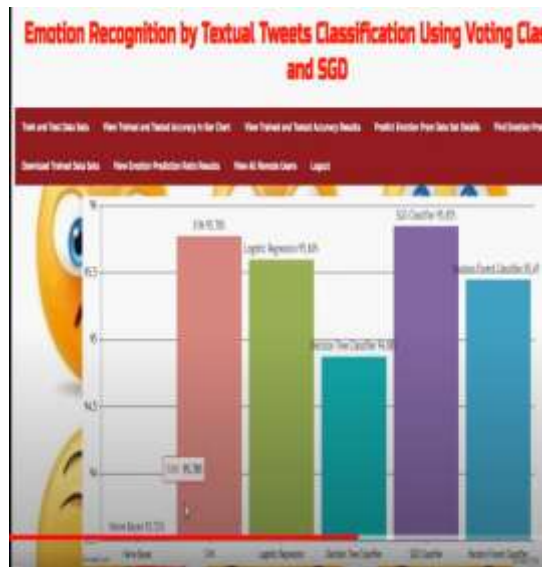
Emotion Recognition by Textual Tweets Classification Using Voting Cla and SGD

Train and Test Data Sets   View Trained and Tested Accuracy in Bar Chart   View Trained and Tested Accuracy Results   Predict Emotion From Data Set Details   Find Emotion Pre

Download Trained Data Sets   View Emotion Prediction Ratio Results   View All Remote Users   Logout

96

95.5

95

94.5

94

SVM 95.78%

Logistic Regression 95.66%

Decision Tree Classifier 95.18%

SGD Classifier 95.85%

Random Forest Classifier 95.6%

Naive Bayes 93.72%

SVM: 95.780

Naive Bayes   SVM   Logistic Regression   Decision Tree Classifier   SGD Classifier   Random Forest Classifier